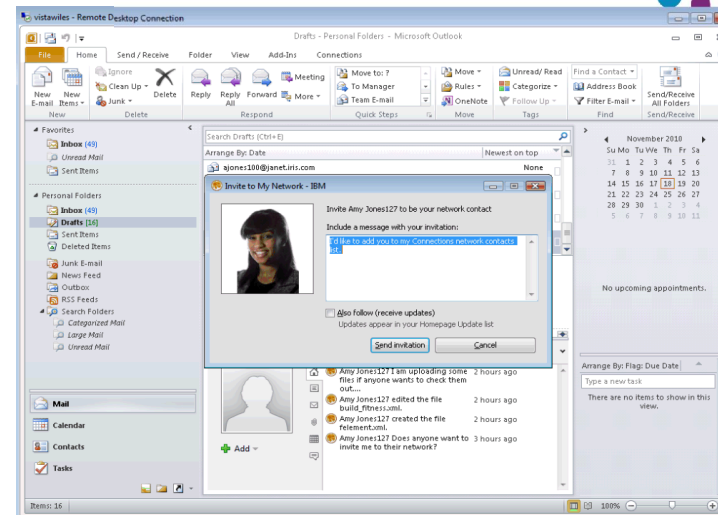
vistawiles - Remote Desktop Connection

Drafts - Personal Folders - Microsoft Outlook

File Home Send / Receive Folder View Add-Ins Connections

New E-mail New Items Ignore Clean Up Junk Delete Reply Reply All Forward Meeting More Move to: ? To Manager Team E-mail Move Rules OneNote Unread/ Read Categorize Follow Up Find a Contact Address Book Filter E-mail Send/Receive All Folders

New Delete Respond Quick Steps Move Tags Find Send/Receive

Favorites
Inbox (49)
Unread Mail
Sent Items

Personal Folders
Inbox (49)
Drafts [16]
Sent Items
Deleted Items
Junk E-mail
News Feed
Outbox
RSS Feeds
Search Folders
Categorized Mail
Large Mail
Unread Mail

Mail
Calendar
Contacts
Tasks

Search Drafts (Ctrl+E)
Arrange By: Date Newest on top
ajones100@janet.iris.com None

Invite to My Network - IBM
Invite Amy Jones127 to be your network contact
Include a message with your invitation:
I'd like to add you to my Connections network contacts list.
Also follow (receive updates)
Updates appear in your Homepage Update list
Send invitation Cancel

Amy Jones127 I am uploading some files if anyone wants to check them out.... 2 hours ago
Amy Jones127 edited the file build_fitness.xml. 2 hours ago
Amy Jones127 created the file felement.xml. 2 hours ago
Amy Jones127 Does anyone want to invite me to their network? 3 hours ago
Add

November 2010
Su Mo Tu We Th Fr Sa
31 1 2 3 4 5 6
7 8 9 10 11 12 13
14 15 16 17 18 19 20
21 22 23 24 25 26 27
28 29 30 1 2 3 4
5 6 7 8 9 10 11

No upcoming appointments.

Arrange By: Flag: Due Date
Type a new task
There are no items to show in this view.

Items: 16 100%